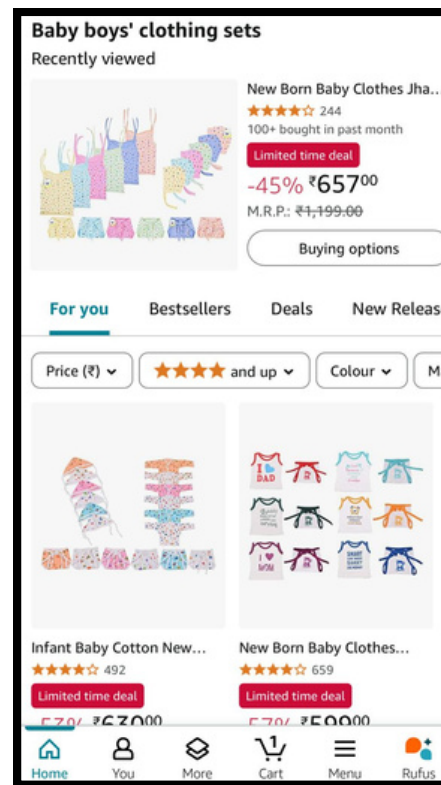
Baby boys' clothing sets
Recently viewed

New Born Baby Clothes Jha...
244
100+ bought in past month
Limited time deal
-45% ₹657$^{00}$
M.R.P.: ₹1,199.00
Buying options

For you
Bestsellers
Deals
New Releas

Price (₹)
and up
Colour
M

I DAD
I ♥ MOM

Infant Baby Cotton New...
492
Limited time deal
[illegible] ₹630$^{00}$

New Born Baby Clothes...
659
Limited time deal
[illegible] ₹599$^{00}$

Home
You
More
1
Cart
Menu
Rufus